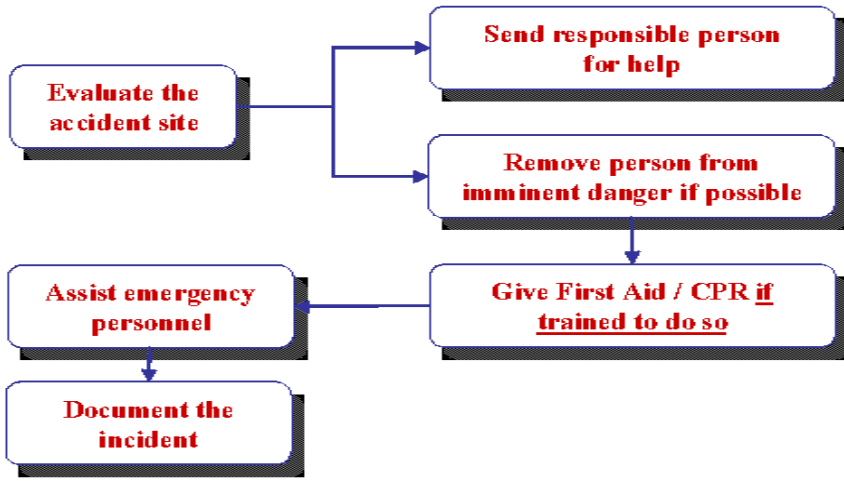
Evaluate the accident site

Send responsible person for help

Remove person from imminent danger if possible

Give First Aid / CPR if trained to do so

Assist emergency personnel

Document the incident